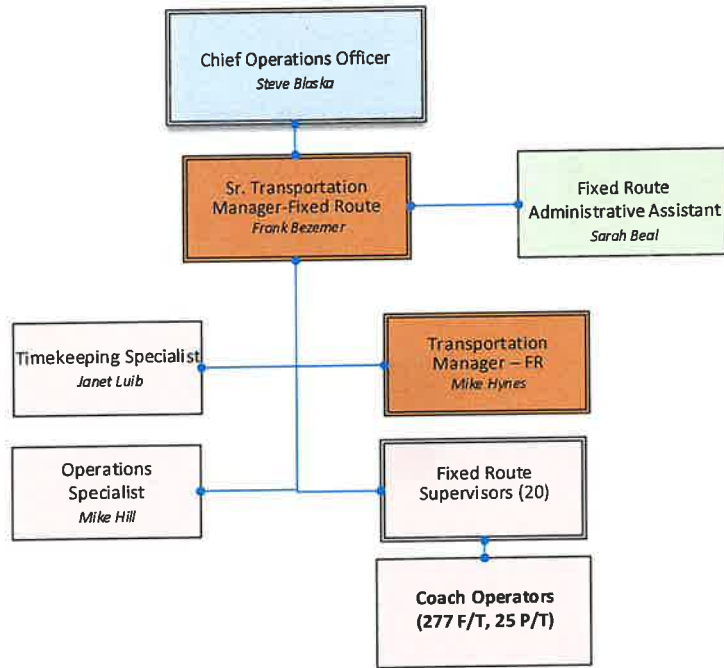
Chief Operations Officer
Steve Blaska

Sr. Transportation Manager-Fixed Route
Frank Bezemer

Fixed Route Administrative Assistant
Sarah Beal

Timekeeping Specialist
Janet Luib

Transportation Manager – FR
Mike Hynes

Operations Specialist
Mike Hill

Fixed Route Supervisors (20)

Coach Operators
(277 F/T, 25 P/T)